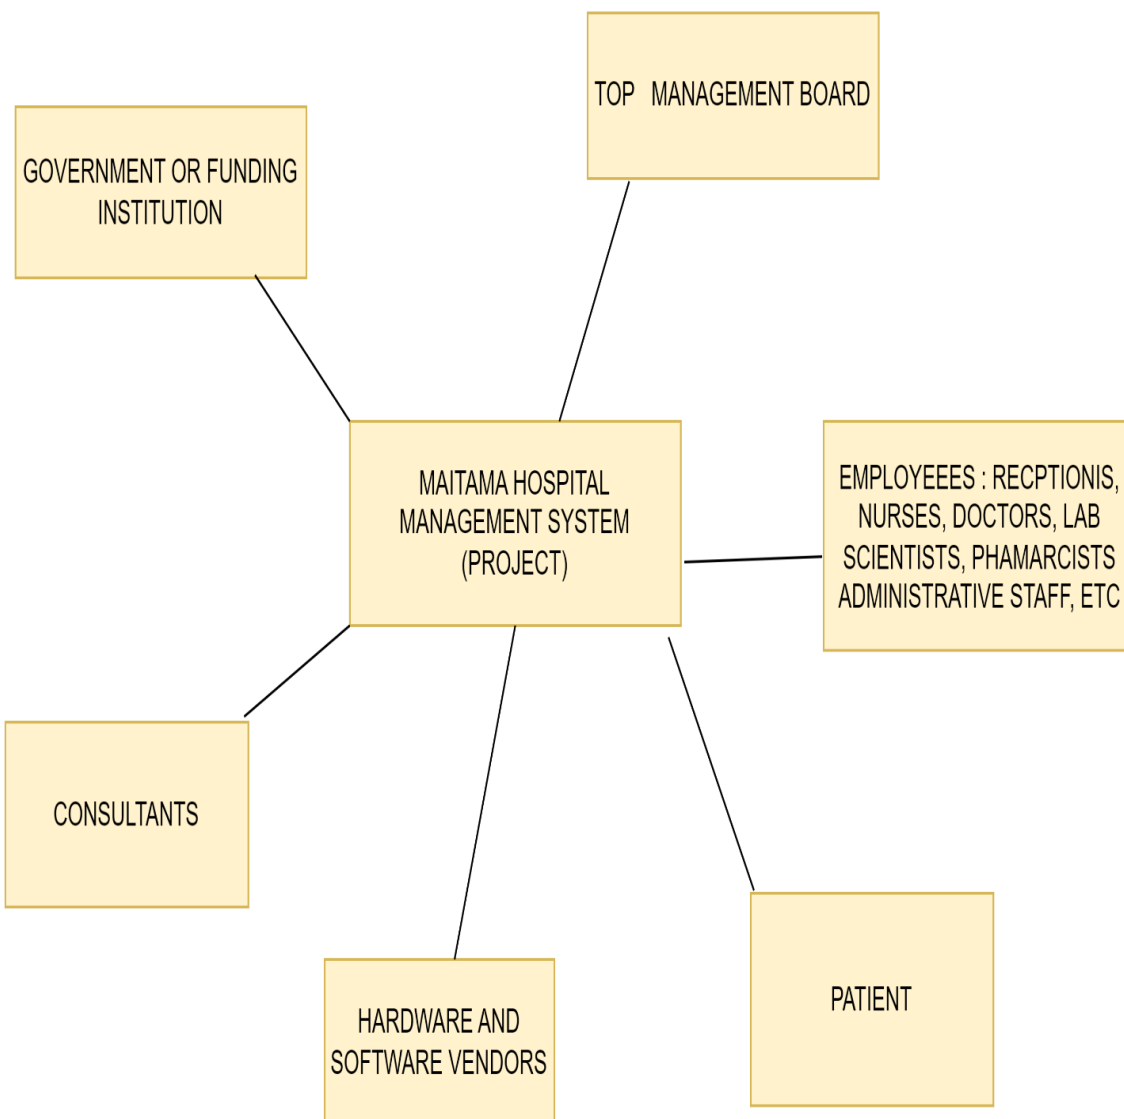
TOP MANAGEMENT BOARD

GOVERNMENT OR FUNDING INSTITUTION

MAITAMA HOSPITAL MANAGEMENT SYSTEM (PROJECT)

EMPLOYEEES : RECPTIONIS, NURSES, DOCTORS, LAB SCIENTISTS, PHAMARCISTS ADMINISTRATIVE STAFF, ETC

CONSULTANTS

PATIENT

HARDWARE AND SOFTWARE VENDORS